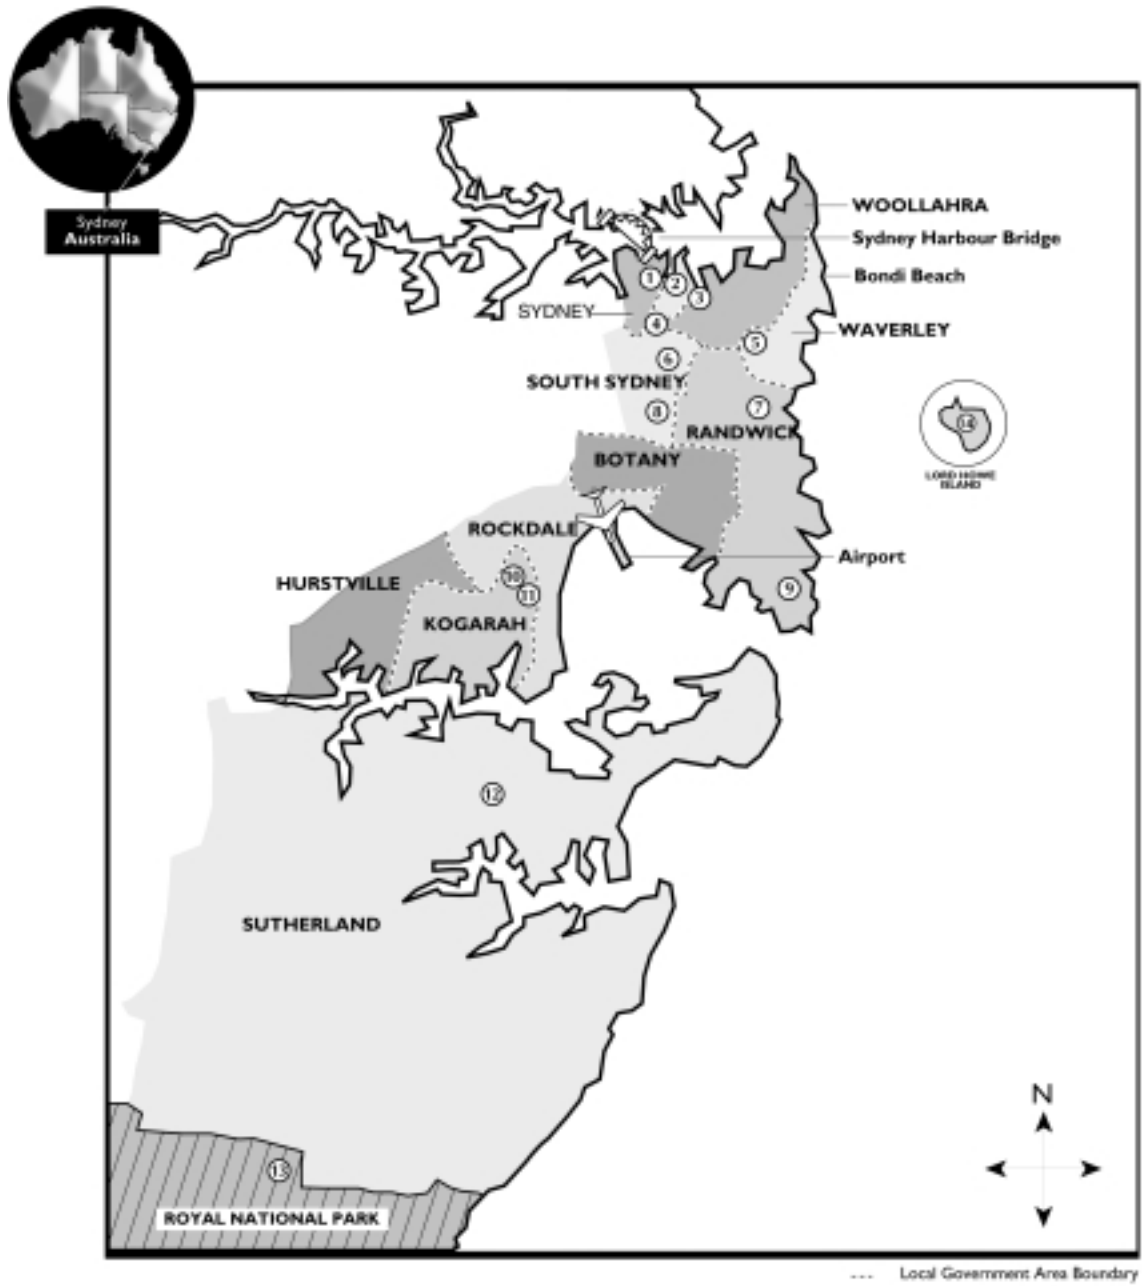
Sydney
Australia

WOOLLAHRA
Sydney Harbour Bridge
Bondi Beach
WAVERLEY
SYDNEY
1
2
3
4
5
6
SOUTH SYDNEY
7
8
RANDWICK
14
LORD HOWE ISLAND
BOTANY
ROCKDALE
Airport
HURSTVILLE
10
11
9
KOGARAH
12
SUTHERLAND
N
13
ROYAL NATIONAL PARK
--- Local Government Area Boundary